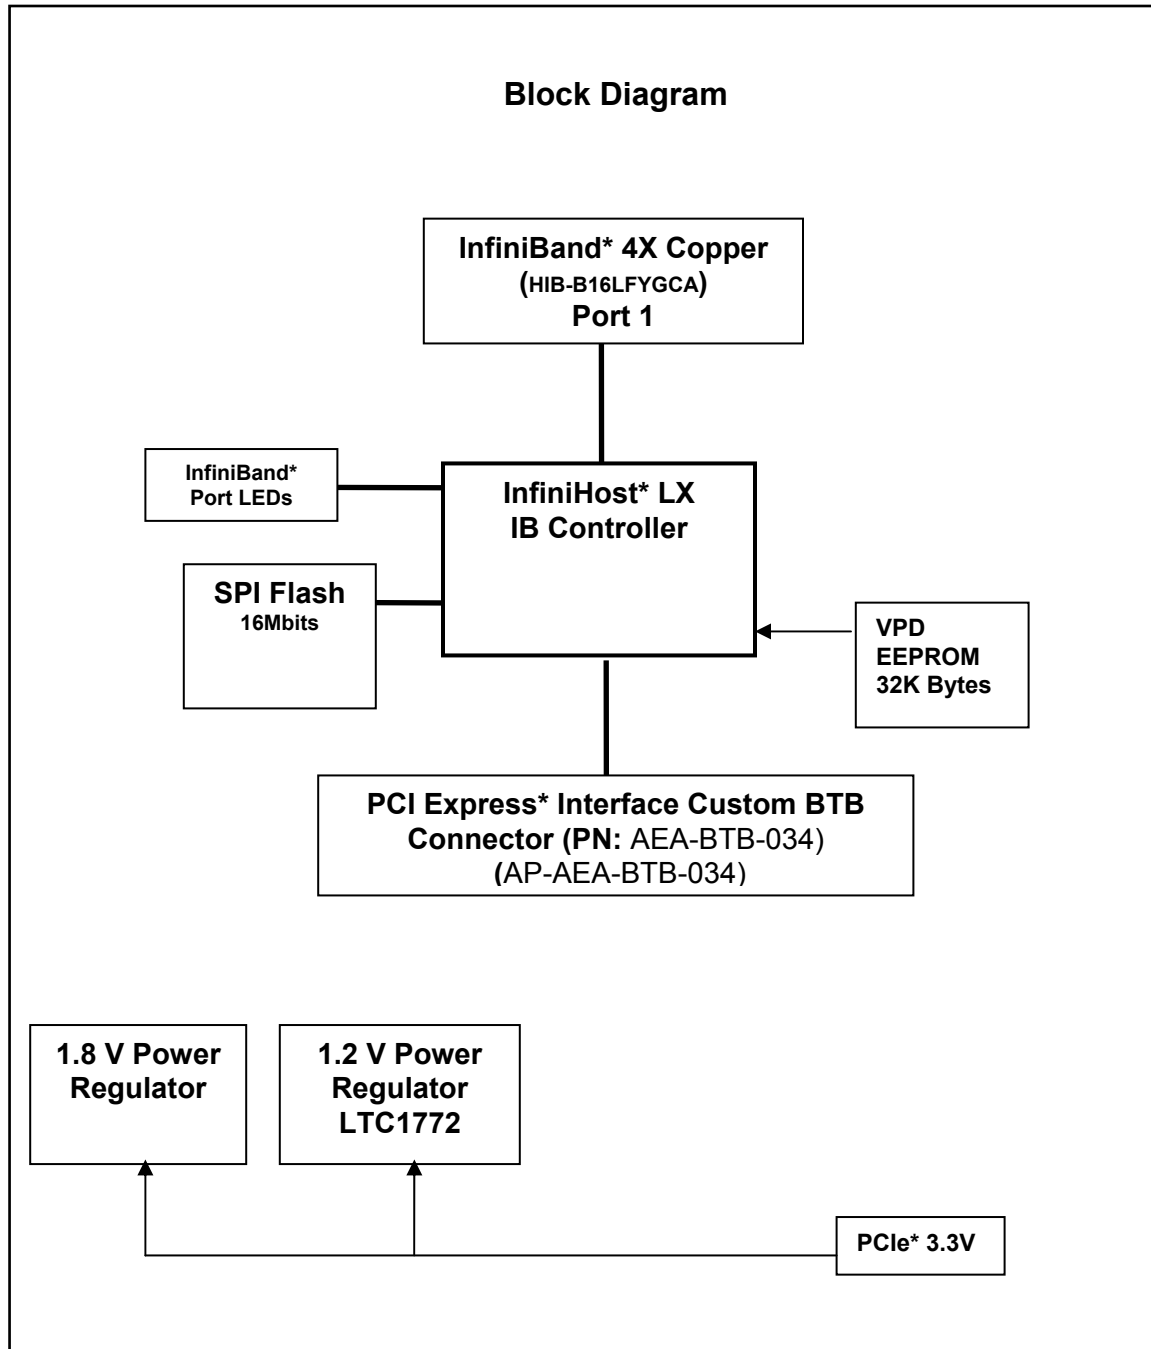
Block Diagram

InfiniBand* 4X Copper
(HIB-B16LFYGCA)
Port 1

InfiniBand*
Port LEDs

InfiniHost* LX
IB Controller

SPI Flash
16Mbits

VPD
EEPROM
32K Bytes

PCI Express* Interface Custom BTB Connector (PN: AEA-BTB-034)
(AP-AEA-BTB-034)

1.8 V Power Regulator

1.2 V Power Regulator LTC1772

PCIe* 3.3V